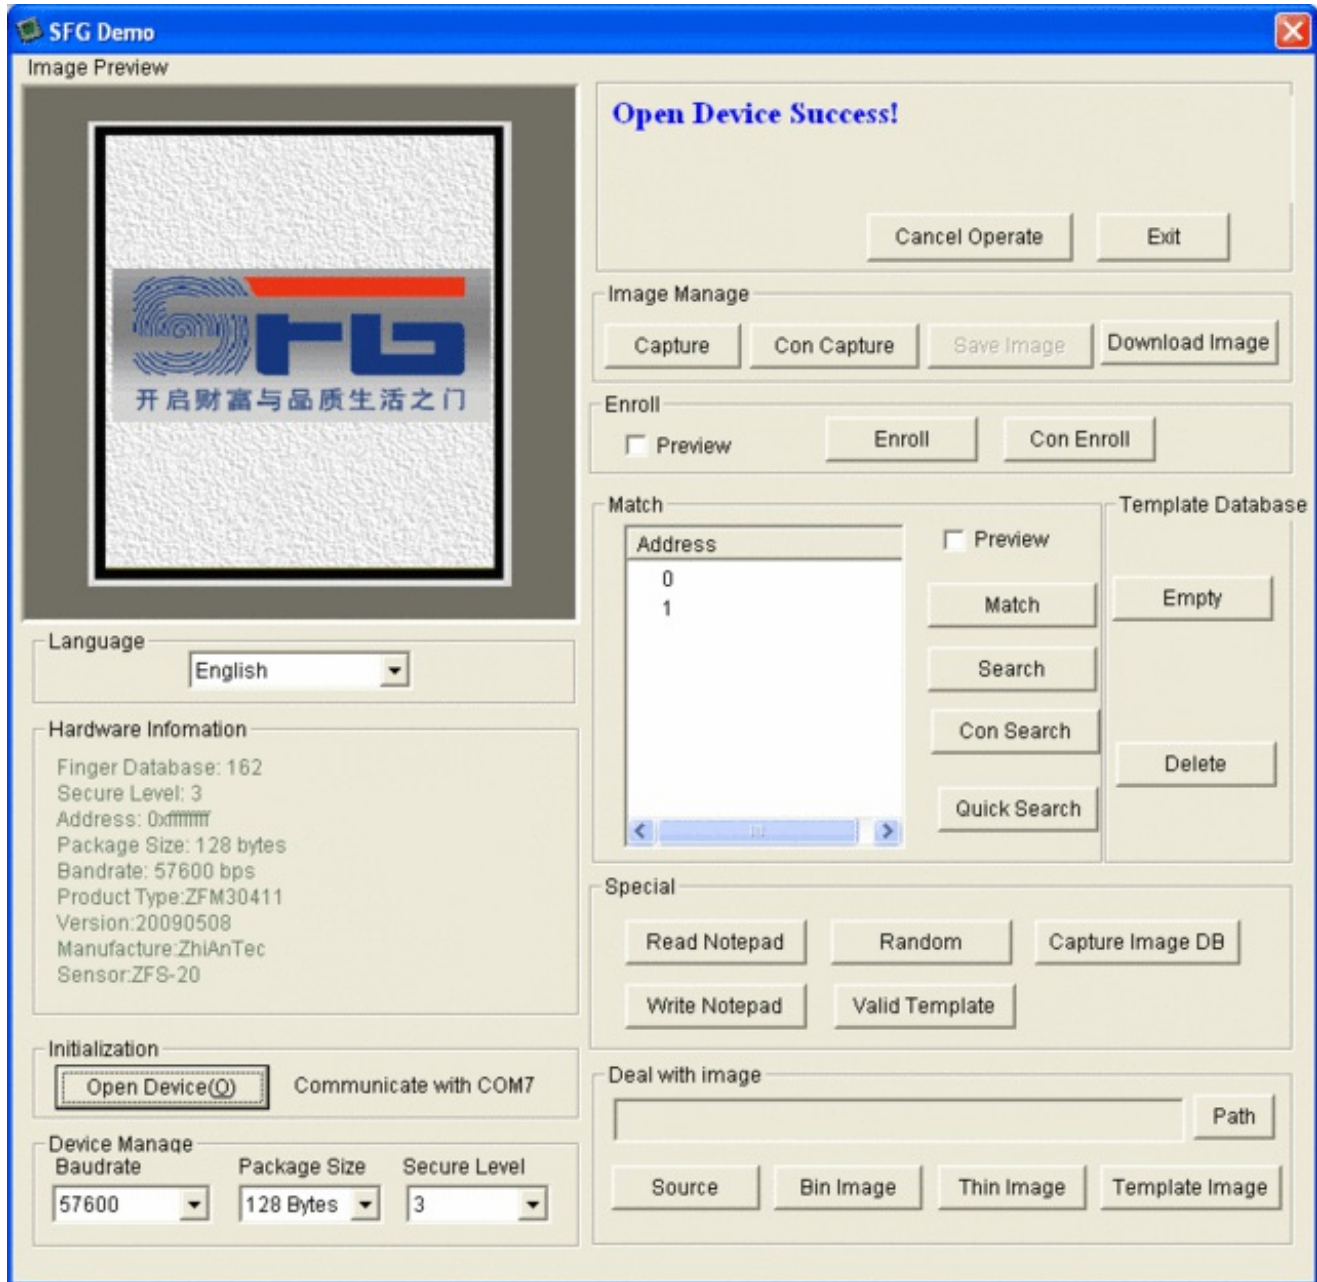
SFG Demo

Image Preview

SFG
开启财富与品质生活之门

Open Device Success!

Cancel Operate
Exit

Image Manage
Capture
Con Capture
Save Image
Download Image

Enroll
Preview
Enroll
Con Enroll

Match
Address
0
1
Preview
Match
Search
Con Search
Quick Search

Template Database
Empty
Delete

Language
English

Hardware Infomation
Finger Database: 162
Secure Level: 3
Address: 0xffffffff
Package Size: 128 bytes
Bandrate: 57600 bps
Product Type:ZFM30411
Version:20090508
Manufacture:ZhiAnTec
Sensor:ZFS-20

Special
Read Notepad
Random
Capture Image DB
Write Notepad
Valid Template

Initialization
Open Device(O)
Communicate with COM7

Deal with image
Path
Source
Bin Image
Thin Image
Template Image

Device Manage
Baudrate
57600
Package Size
128 Bytes
Secure Level
3